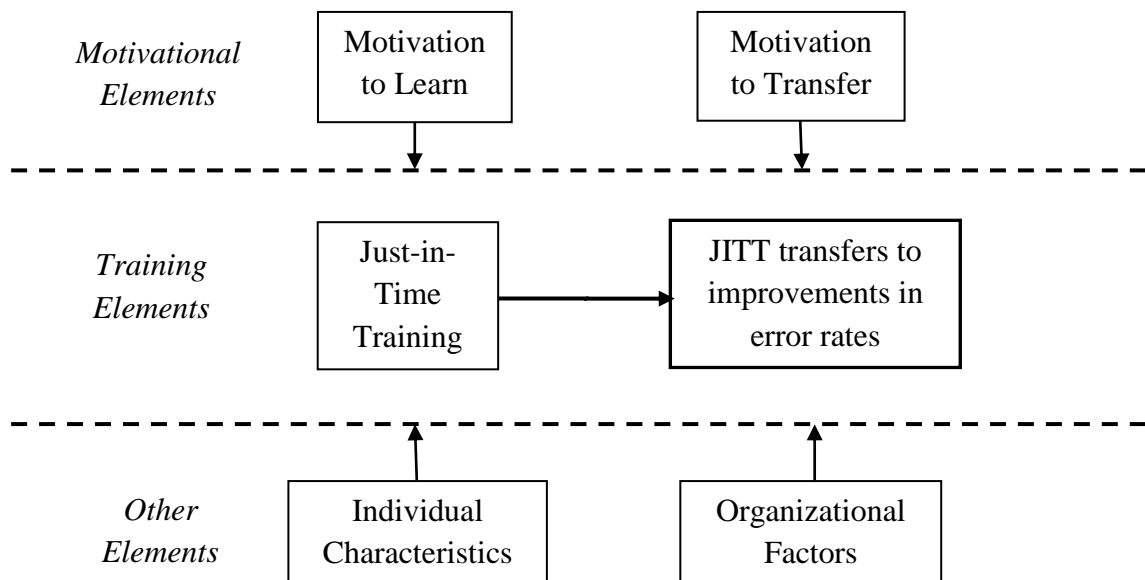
Motivational Elements

Motivation to Learn

Motivation to Transfer

Training Elements

Just-in-Time Training

JITT transfers to improvements in error rates

Other Elements

Individual Characteristics

Organizational Factors